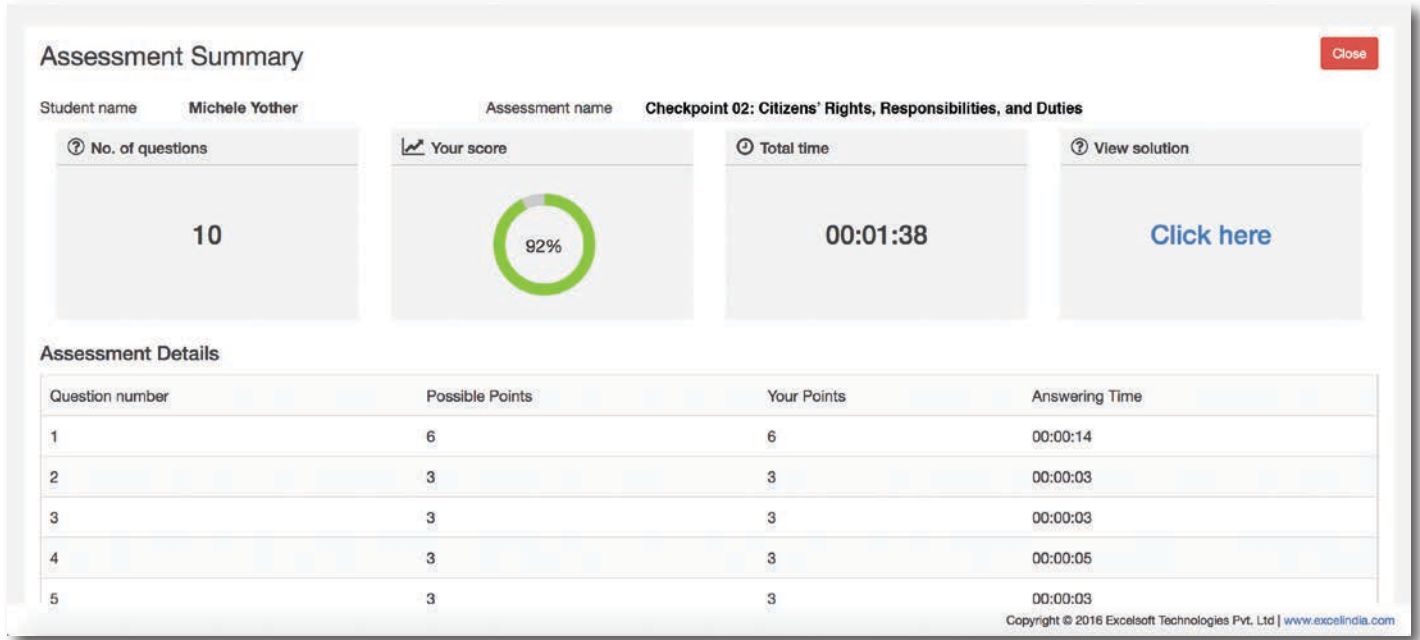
Assessment Summary

Close

Student name Michele Yother

Assessment name Checkpoint 02: Citizens' Rights, Responsibilities, and Duties

No. of questions

10

Your score

92%

Total time

00:01:38

View solution

Click here

Assessment Details

| Question number | Possible Points | Your Points | Answering Time |
|---|---|---|---|
| 1 | 6 | 6 | 00:00:14 |
| 2 | 3 | 3 | 00:00:03 |
| 3 | 3 | 3 | 00:00:03 |
| 4 | 3 | 3 | 00:00:05 |
| 5 | 3 | 3 | 00:00:03 |

Copyright © 2016 Excelsoft Technologies Pvt. Ltd | www.excelindia.com